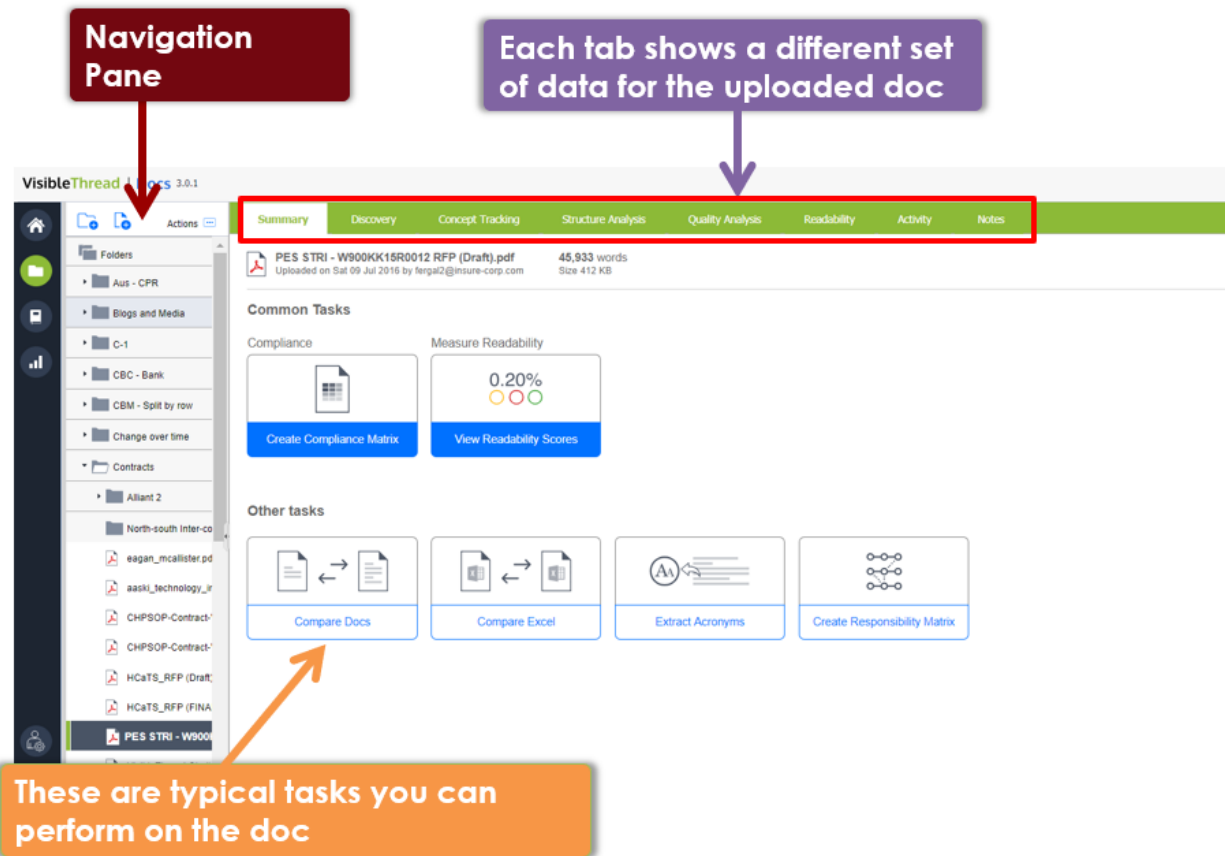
Navigation Pane

Each tab shows a different set of data for the uploaded doc

VisibleThread | Docs 3.0.1

Actions

Folders
Aus - CPR
Blogs and Media
C-1
CBC - Bank
CBM - Split by row
Change over time
Contracts
Alliant 2
North-south Inter-co
eagan_mcallister.pd
aaski_technology_ir
CHPSOP-Contract-
CHPSOP-Contract-
HCaTS_RFP (Draft)
HCaTS_RFP (FINA
PES STRI - W900

Summary | Discovery | Concept Tracking | Structure Analysis | Quality Analysis | Readability | Activity | Notes

PES STRI - W900KK15R0012 RFP (Draft).pdf
Uploaded on Sat 09 Jul 2016 by fergal2@insure-corp.com
45,933 words
Size 412 KB

Common Tasks

Compliance
Create Compliance Matrix

Measure Readability
0.20%
View Readability Scores

Other tasks

Compare Docs
Compare Excel
AA
Extract Acronyms
Create Responsibility Matrix

These are typical tasks you can perform on the doc